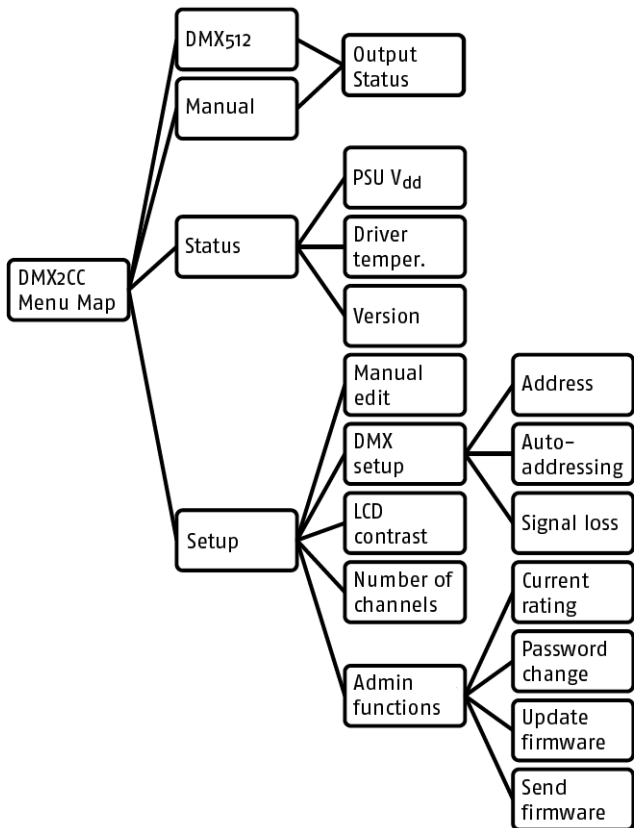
DMX2CC Menu Map

DMX512

Manual

Output Status

Status

PSU $V_{dd}$

Driver temper.

Version

Setup

Manual edit

DMX setup

Address

Auto-addressing

Signal loss

LCD contrast

Number of channels

Admin functions

Current rating

Password change

Update firmware

Send firmware